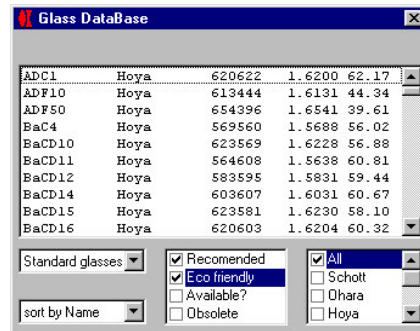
Glass DataBase

| | | | | |
|---|---|---|---|---|
| ADC1 | Hoya | 620622 | 1.6200 | 62.17 |
| ADF10 | Hoya | 613444 | 1.6131 | 44.34 |
| ADF50 | Hoya | 654396 | 1.6541 | 39.61 |
| BaC4 | Hoya | 569560 | 1.5688 | 56.02 |
| BaCD10 | Hoya | 623569 | 1.6228 | 56.88 |
| BaCD11 | Hoya | 564608 | 1.5638 | 60.81 |
| BaCD12 | Hoya | 583595 | 1.5831 | 59.44 |
| BaCD14 | Hoya | 603607 | 1.6031 | 60.67 |
| BaCD15 | Hoya | 623581 | 1.6230 | 58.10 |
| BaCD16 | Hoya | 620603 | 1.6204 | 60.32 |

Standard glasses

sort by Name

Recomended
Eco friendly
Available?
Obsolete

All
Schott
Ohara
Hoya